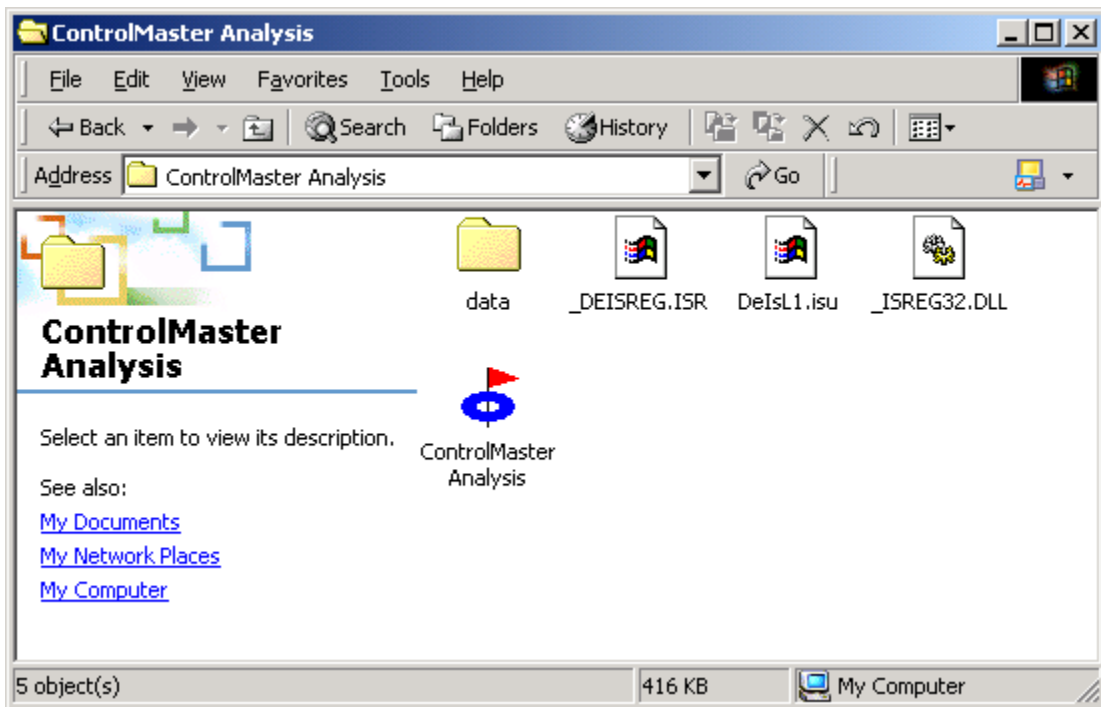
ControlMaster Analysis

File Edit View Favorites Tools Help

Back Search Folders History

Address ControlMaster Analysis Go

ControlMaster Analysis

Select an item to view its description.

See also:

My Documents

My Network Places

My Computer

data

_DEISREG.ISR

DeIsL1.isu

_ISREG32.DLL

ControlMaster Analysis

5 object(s)

416 KB

My Computer